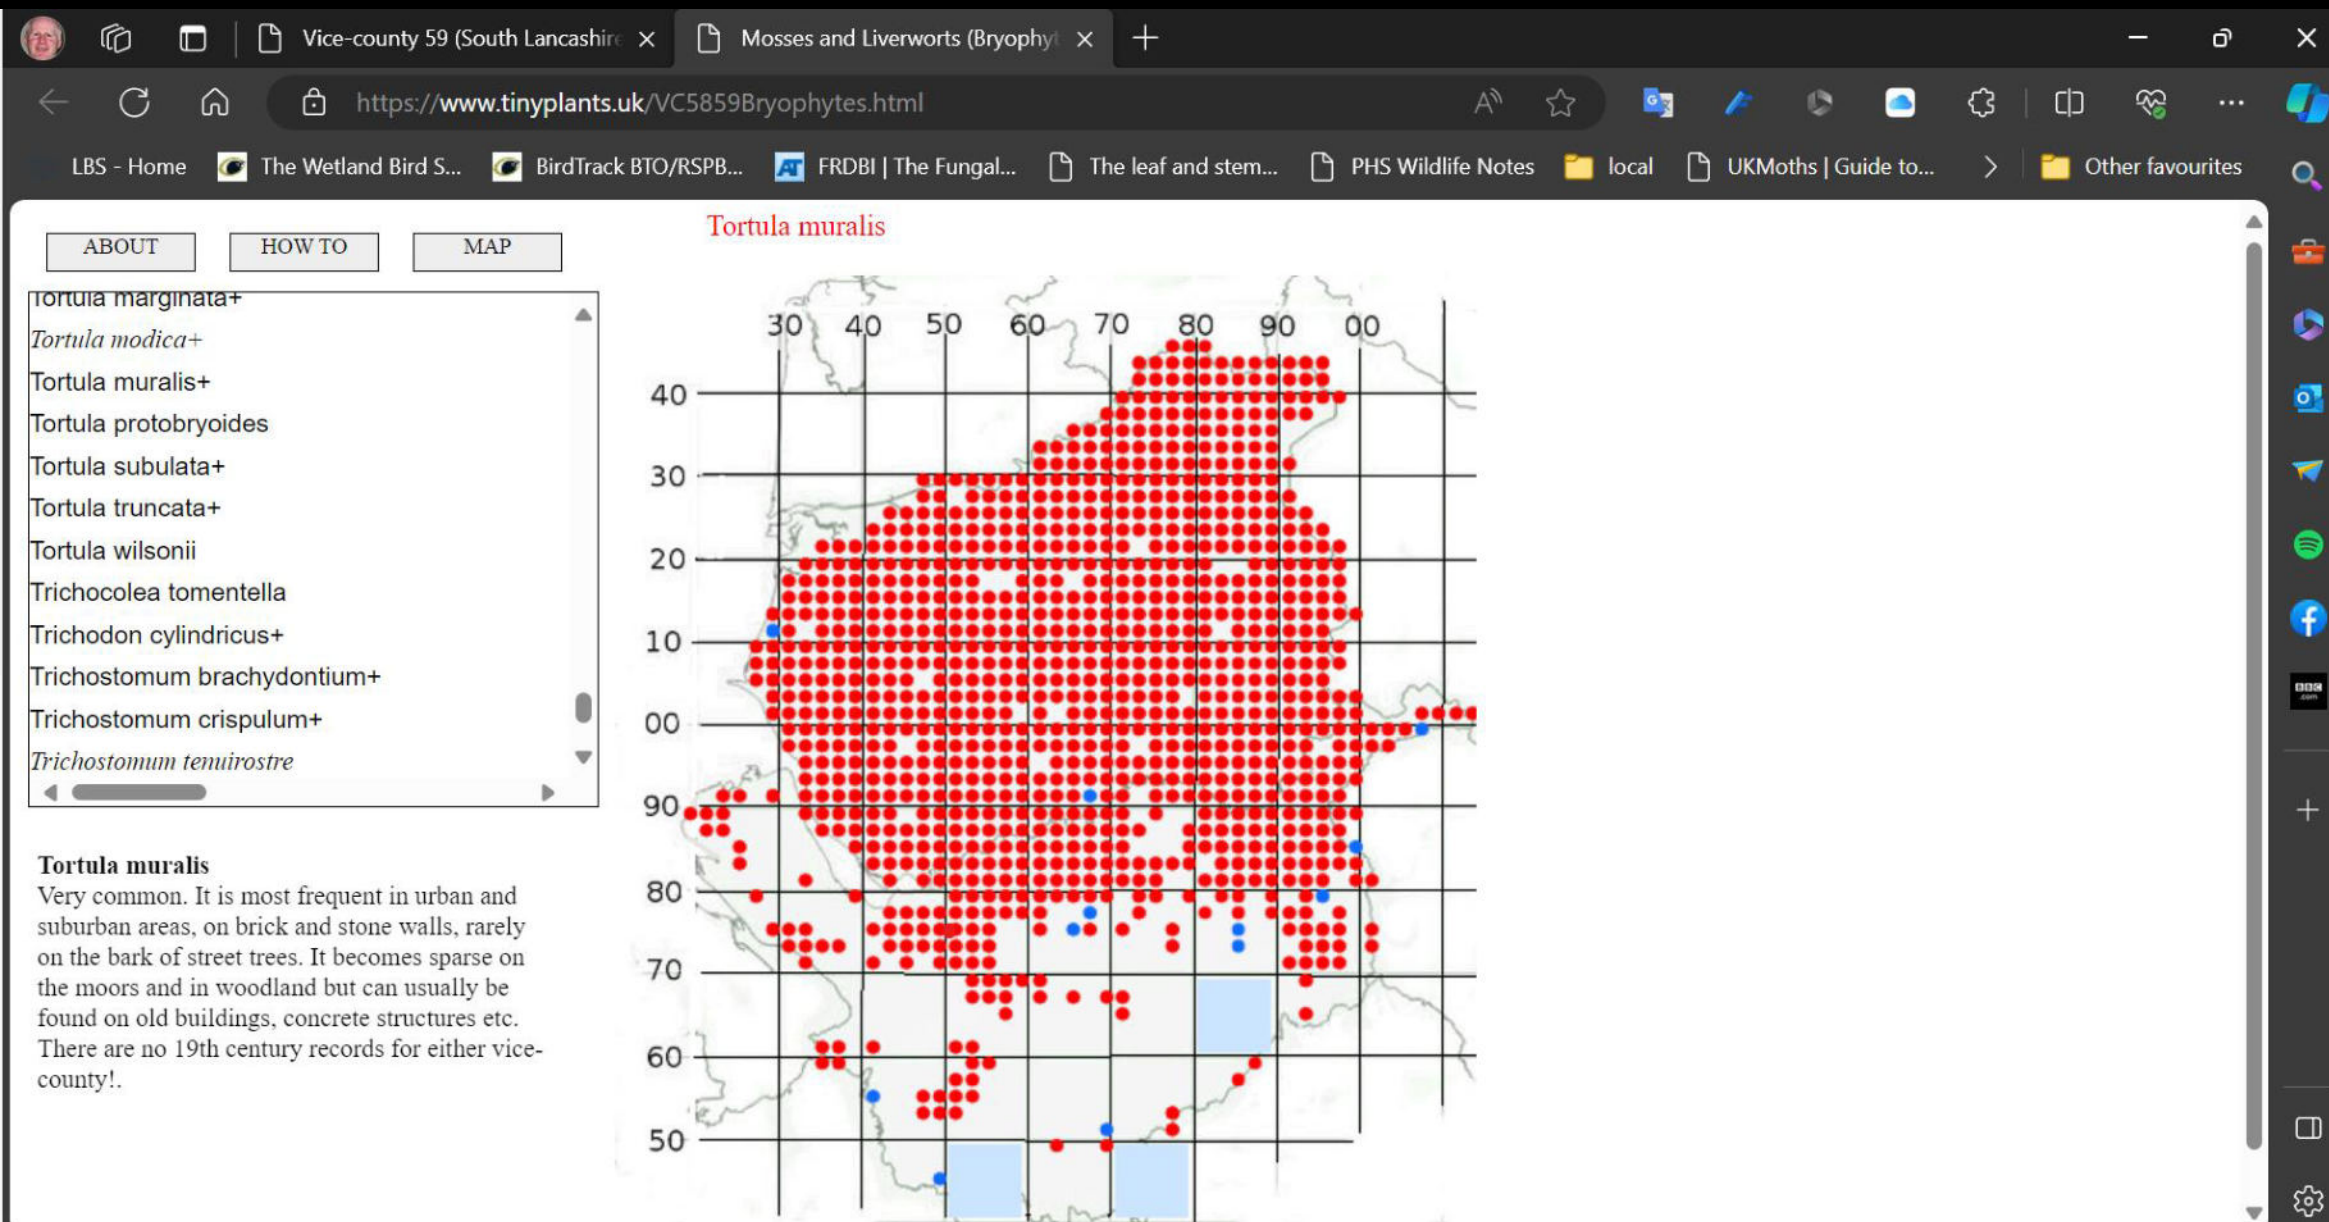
Vice-county 59 (South Lancashire ×
Mosses and Liverworts (Bryophyt ×

https://www.tinyplants.uk/VC5859Bryophytes.html

LBS - Home | The Wetland Bird S... | BirdTrack BTO/RSPB... | FRDBI | The Fungal... | The leaf and stem... | PHS Wildlife Notes | local | UKMoths | Guide to... | Other favourites

ABOUT | HOW TO | MAP

Tortula muralis

Tortula marginata+
*Tortula modica+*
Tortula muralis+
Tortula protobryoides
Tortula subulata+
Tortula truncata+
Tortula wilsonii
Trichocolea tomentella
Trichodon cylindricus+
Trichostomum brachydontium+
Trichostomum crispulum+
*Trichostomum tenuirostre*

30 40 50 60 70 80 90 00
40
30
20
10
00
90
80
70
60
50

**Tortula muralis**
Very common. It is most frequent in urban and suburban areas, on brick and stone walls, rarely on the bark of street trees. It becomes sparse on the moors and in woodland but can usually be found on old buildings, concrete structures etc. There are no 19th century records for either vice-county!.